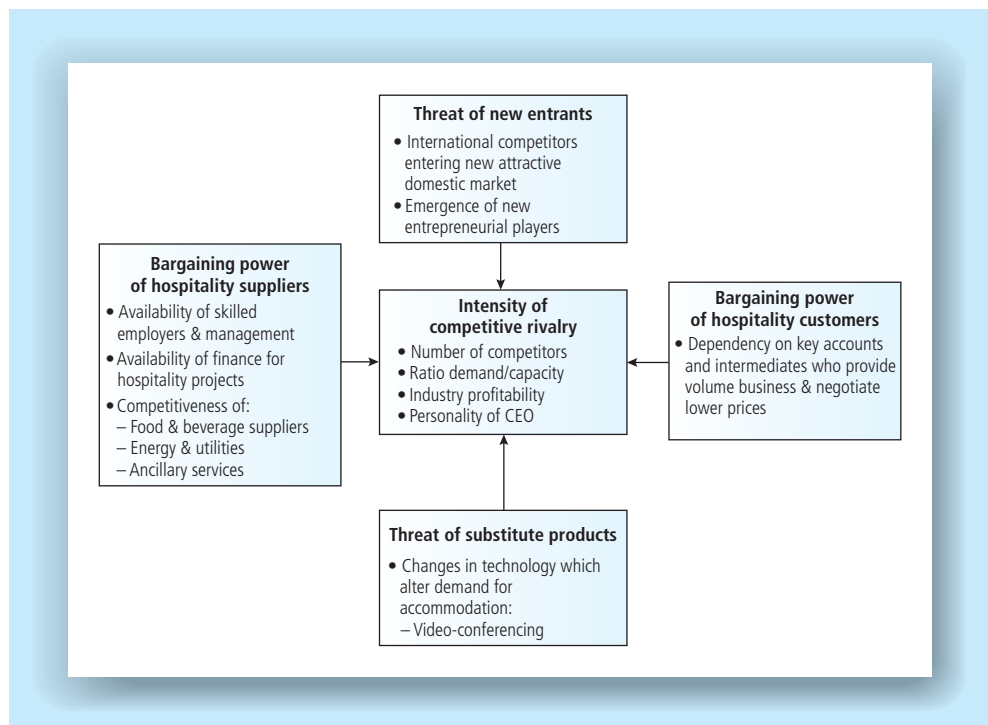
**Threat of new entrants**
• International competitors entering new attractive domestic market
• Emergence of new entrepreneurial players

**Bargaining power of hospitality suppliers**
• Availability of skilled employers & management
• Availability of finance for hospitality projects
• Competitiveness of:
– Food & beverage suppliers
– Energy & utilities
– Ancillary services

**Intensity of competitive rivalry**
• Number of competitors
• Ratio demand/capacity
• Industry profitability
• Personality of CEO

**Bargaining power of hospitality customers**
• Dependency on key accounts and intermediates who provide volume business & negotiate lower prices

**Threat of substitute products**
• Changes in technology which alter demand for accommodation:
– Video-conferencing